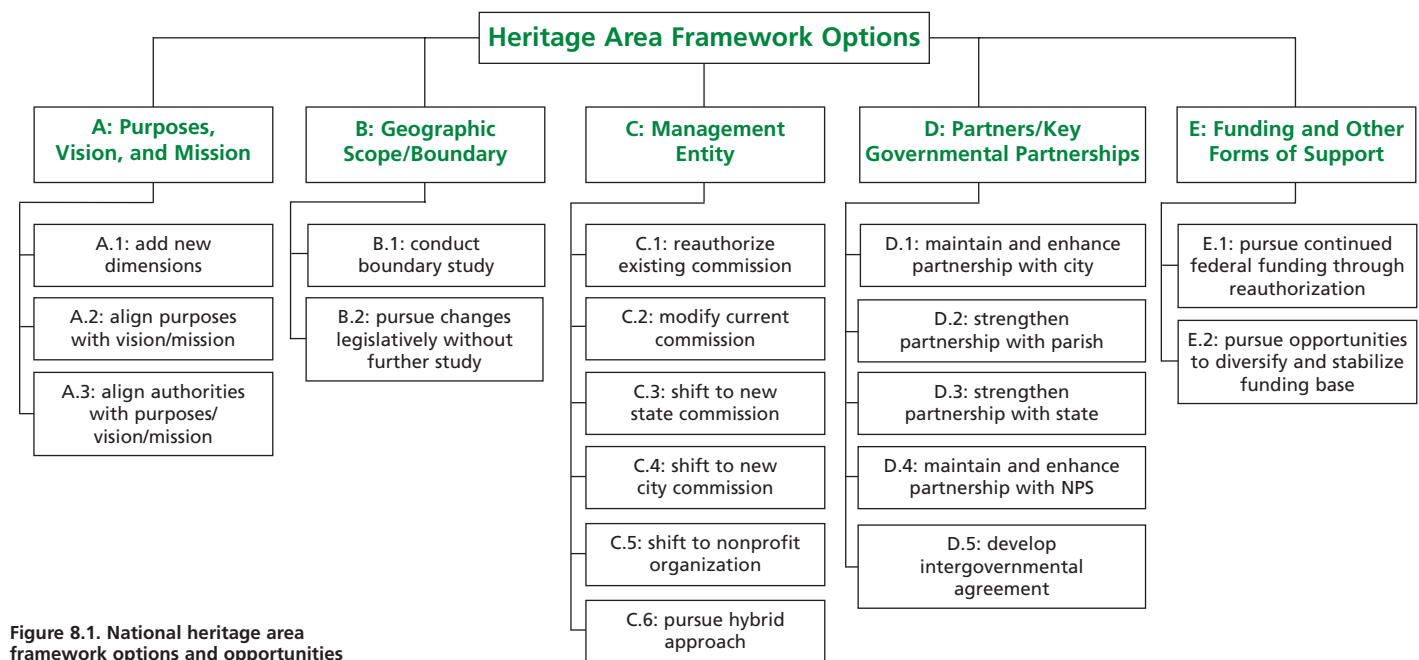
Heritage Area Framework Options

A: Purposes, Vision, and Mission

A.1: add new dimensions

A.2: align purposes with vision/mission

A.3: align authorities with purposes/ vision/mission

B: Geographic Scope/Boundary

B.1: conduct boundary study

B.2: pursue changes legislatively without further study

C: Management Entity

C.1: reauthorize existing commission

C.2: modify current commission

C.3: shift to new state commission

C.4: shift to new city commission

C.5: shift to nonprofit organization

C.6: pursue hybrid approach

D: Partners/Key Governmental Partnerships

D.1: maintain and enhance partnership with city

D.2: strengthen partnership with parish

D.3: strengthen partnership with state

D.4: maintain and enhance partnership with NPS

D.5: develop intergovernmental agreement

E: Funding and Other Forms of Support

E.1: pursue continued federal funding through reauthorization

E.2: pursue opportunities to diversify and stabilize funding base

Figure 8.1. National heritage area framework options and opportunities